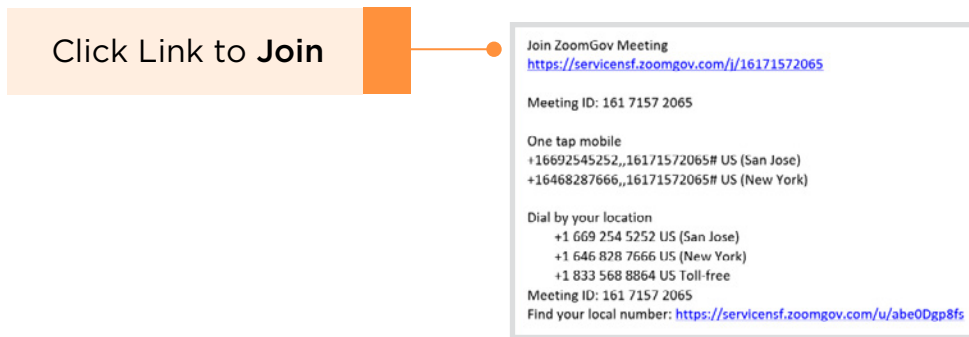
Click Link to **Join**

Join ZoomGov Meeting
https://servicensf.zoomgov.com/j/16171572065

Meeting ID: 161 7157 2065

One tap mobile
+16692545252,,16171572065# US (San Jose)
+16468287666,,16171572065# US (New York)

Dial by your location
+1 669 254 5252 US (San Jose)
+1 646 828 7666 US (New York)
+1 833 568 8864 US Toll-free
Meeting ID: 161 7157 2065
Find your local number: https://servicensf.zoomgov.com/u/abe0Dgp8fs